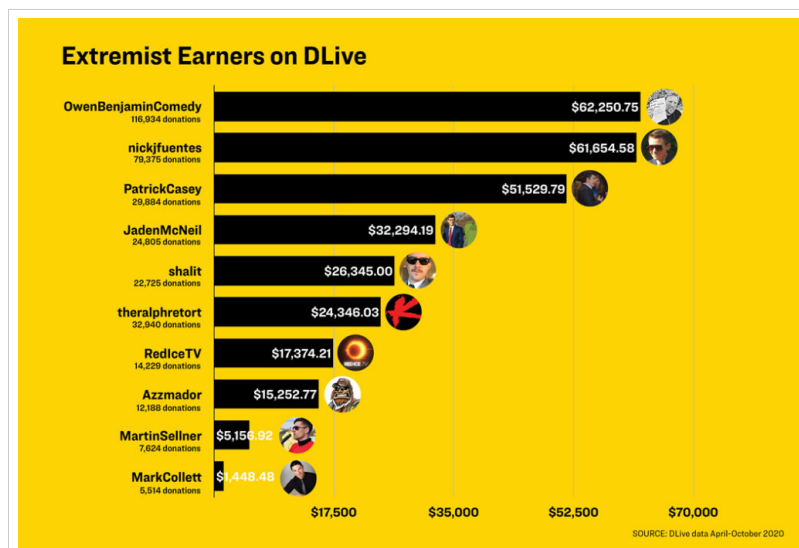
Extremist Earners on DLive

OwenBenjaminComedy
116,934 donations
$62,250.75

nickjfuentes
79,375 donations
$61,654.58

PatrickCasey
29,884 donations
$51,529.79

JadenMcNeil
24,805 donations
$32,294.19

shalit
22,725 donations
$26,345.00

theralphretort
32,940 donations
$24,346.03

RedIceTV
14,229 donations
$17,374.21

Azzmador
12,188 donations
$15,252.77

MartinSellner
7,624 donations
$5,156.92

MarkCollett
5,514 donations
$1,448.48

$17,500
$35,000
$52,500
$70,000

SOURCE: DLive data April-October 2020